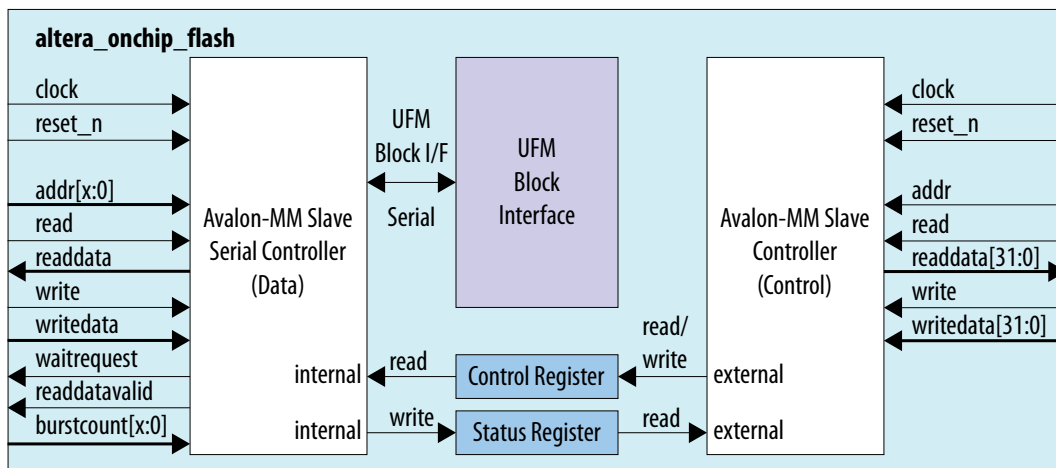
altera_onchip_flash

clock
reset_n
addr[x:0]
read
readdata
write
writedata
waitrequest
readdatavalid
burstcount[x:0]

Avalon-MM Slave Serial Controller (Data)

internal
internal

UFM Block I/F
Serial

UFM Block Interface

read
write

Control Register
Status Register

read/ write
read

Avalon-MM Slave Controller (Control)

external
external

clock
reset_n
addr
read
readdata[31:0]
write
writedata[31:0]